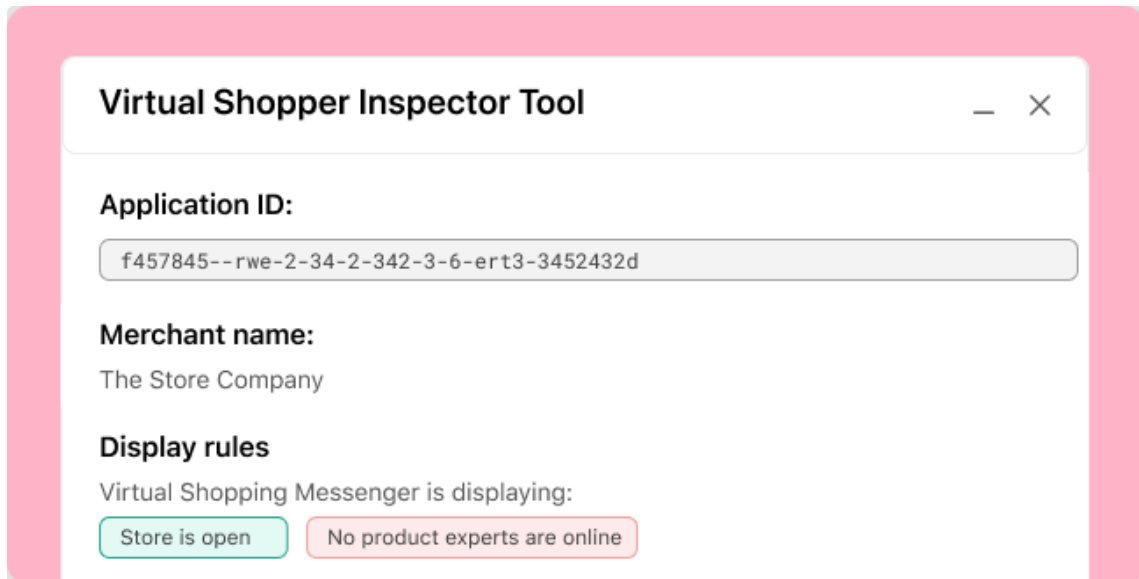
Virtual Shopper Inspector Tool

Application ID:

f457845--rwe-2-34-2-342-3-6-ert3-3452432d

Merchant name:

The Store Company

Display rules

Virtual Shopping Messenger is displaying:

Store is open

No product experts are online